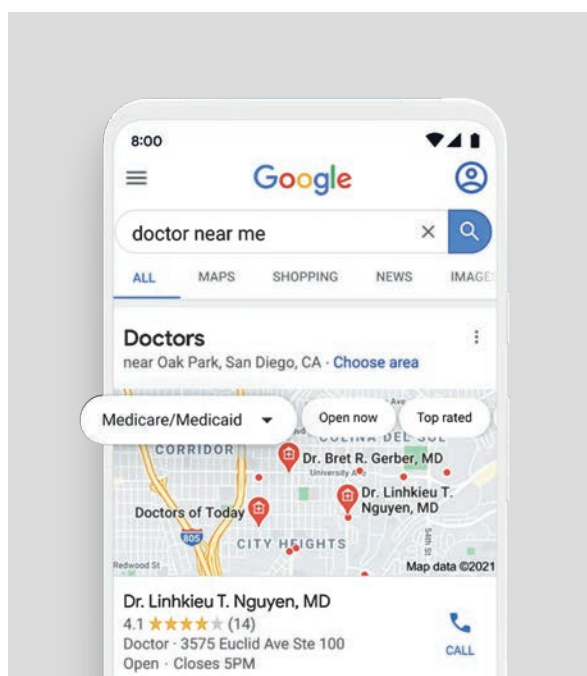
8:00

Google

doctor near me

ALL MAPS SHOPPING NEWS IMAGE

Doctors
near Oak Park, San Diego, CA · Choose area

Medicare/Medicaid Open now Top rated

CORRIDOR
COLINA DEL SOL
Dr. Bret R. Gerber, MD
University Av
Dr. Linhkieu T. Nguyen, MD
Doctors of Today
805
CITY HEIGHTS
Redwood St
54th St
Map data ©2021

Dr. Linhkieu T. Nguyen, MD
4.1 ★★★★★ (14)
Doctor · 3575 Euclid Ave Ste 100
Open · Closes 5PM

CALL